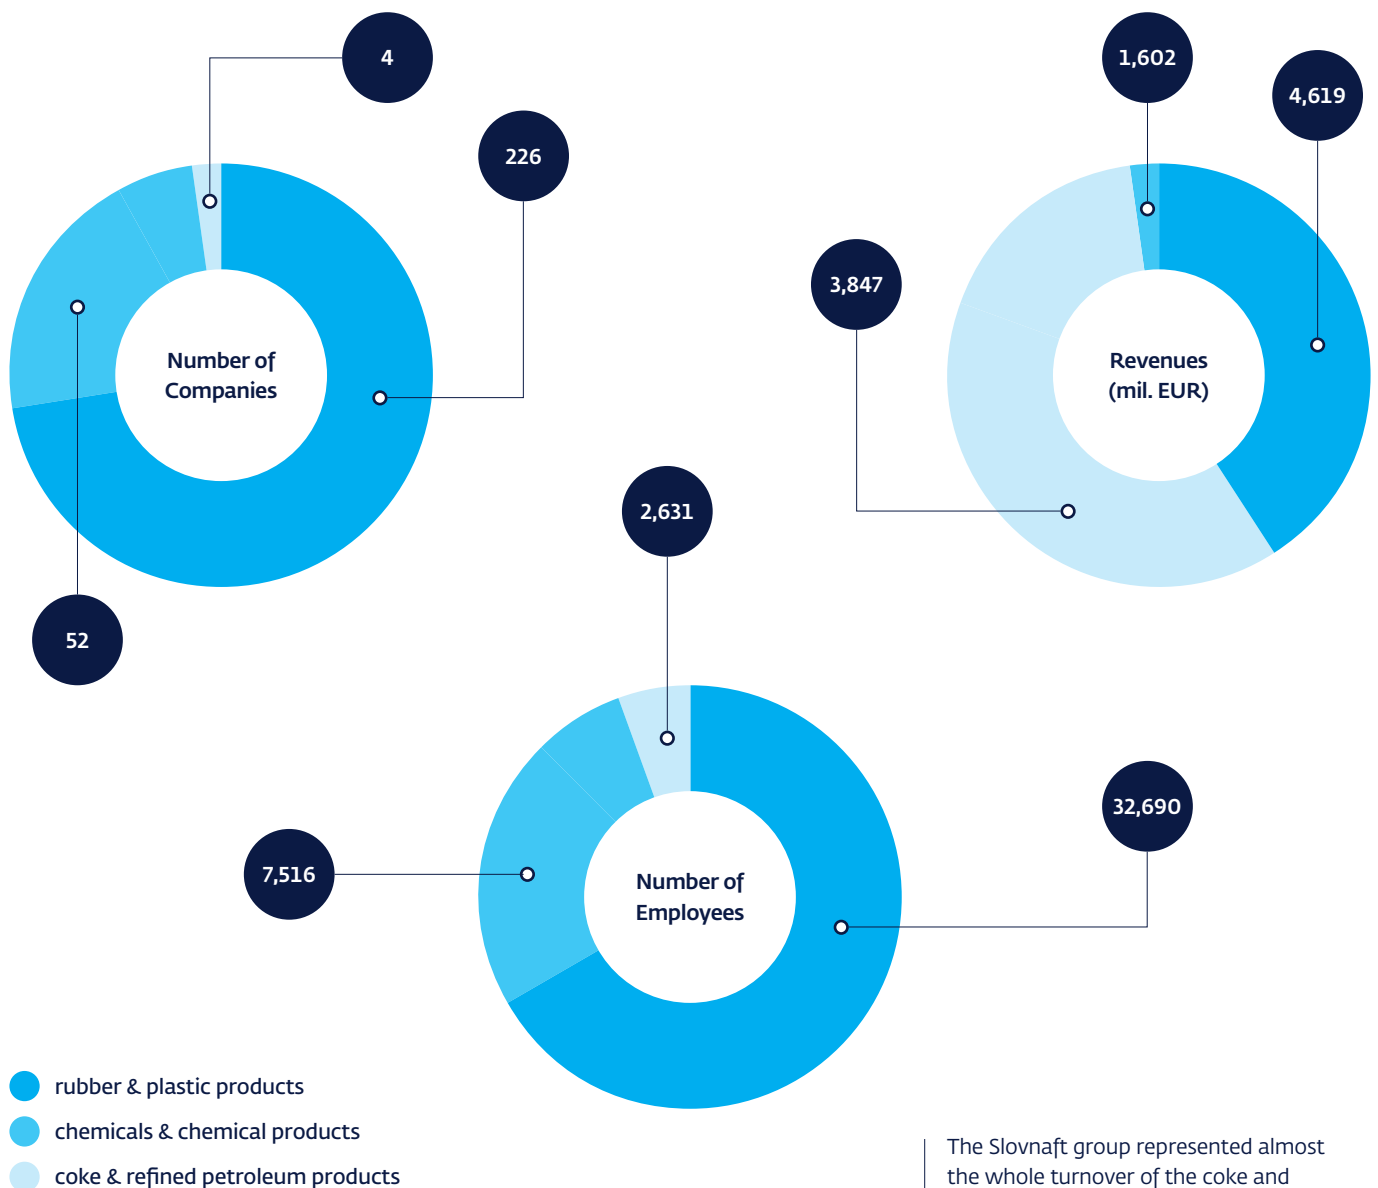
4

226

Number of Companies

52

1,602

4,619

3,847

Revenues (mil. EUR)

2,631

32,690

7,516

Number of Employees

rubber & plastic products

chemicals & chemical products

coke & refined petroleum products

The Slovnaft group represented almost the whole turnover of the coke and